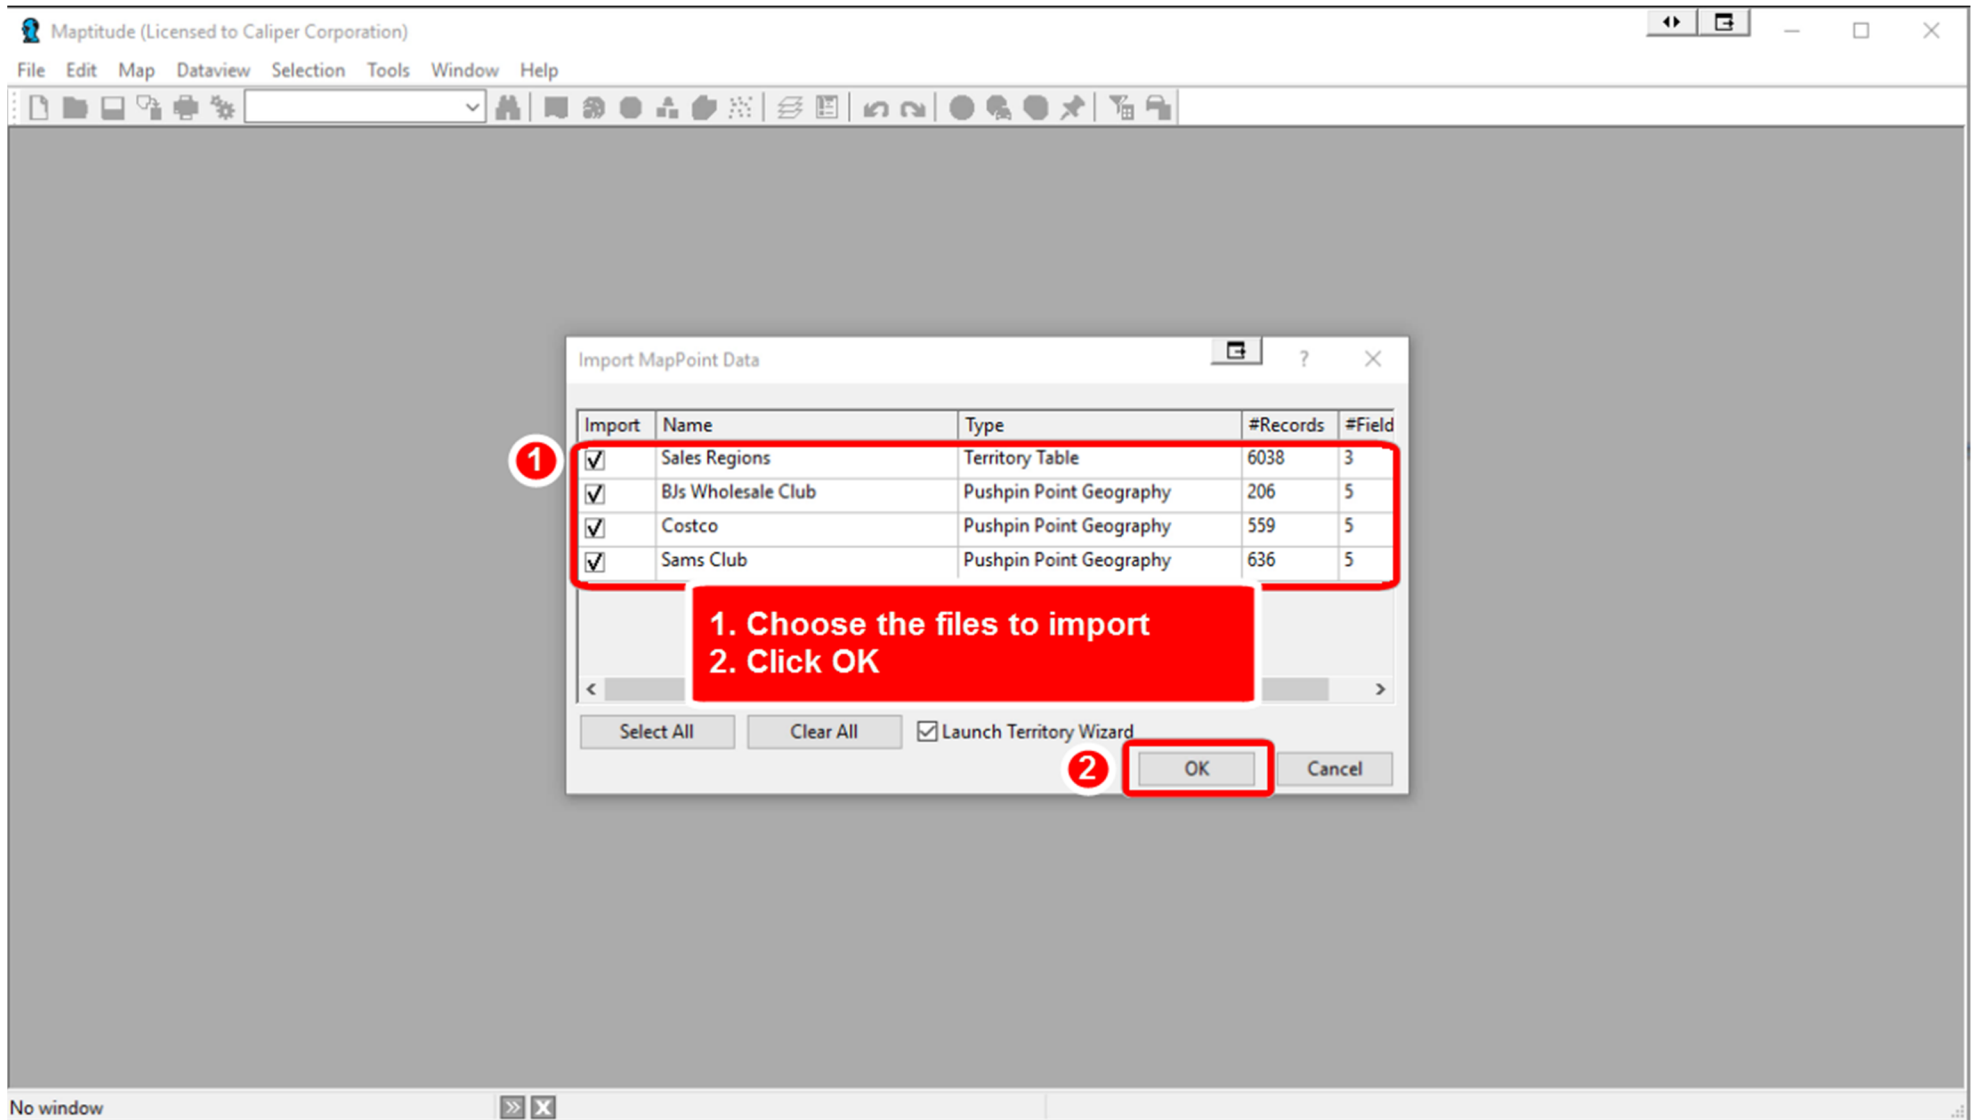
Maptitude (Licensed to Caliper Corporation)

File Edit Map Dataview Selection Tools Window Help

Import MapPoint Data

?

| Import | Name | Type | #Records | #Field |
|---|---|---|---|---|
| ☑ | Sales Regions | Territory Table | 6038 | 3 |
| ☑ | BJs Wholesale Club | Pushpin Point Geography | 206 | 5 |
| ☑ | Costco | Pushpin Point Geography | 559 | 5 |
| ☑ | Sams Club | Pushpin Point Geography | 636 | 5 |

1

1. Choose the files to import
2. Click OK

Select All Clear All ☑ Launch Territory Wizard

2

OK Cancel

No window